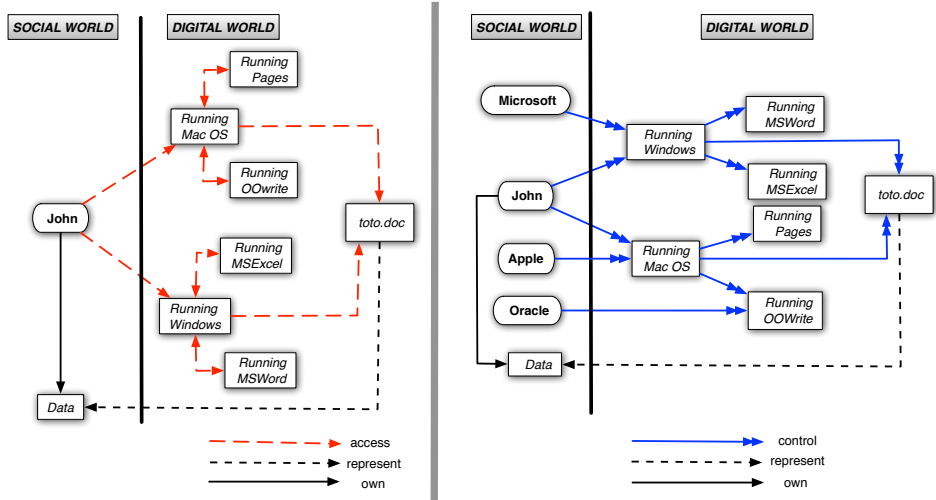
SOCIAL WORLD

DIGITAL WORLD

Running Pages

Running Mac OS

Running OOwrite

John

toto.doc

Running MSExcel

Running Windows

Running MSWord

Data

access

represent

own

SOCIAL WORLD

DIGITAL WORLD

Microsoft

Running MSWord

Running Windows

Running MSExcel

John

toto.doc

Running Pages

Apple

Running Mac OS

Oracle

Running OOWrite

Data

control

represent

own